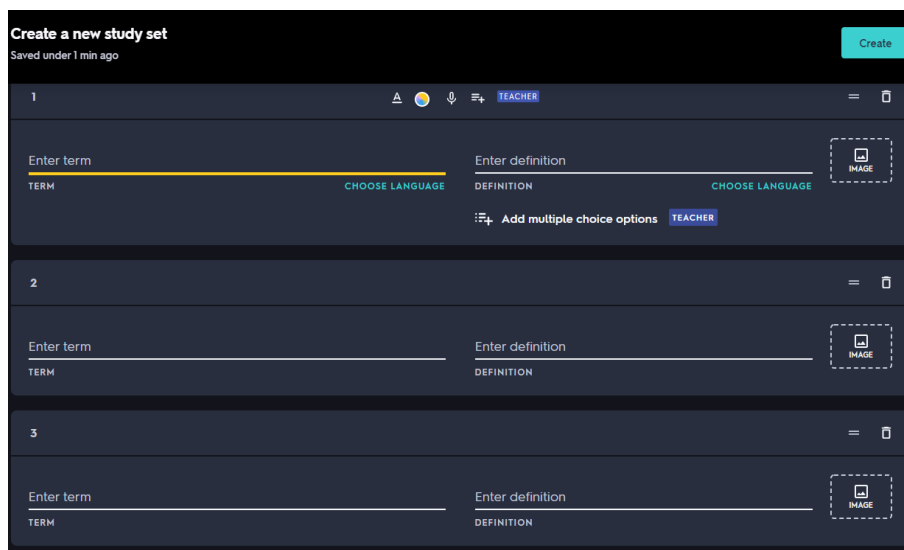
Create a new study set
Saved under 1 min ago

Create

1

TEACHER

Enter term
TERM
CHOOSE LANGUAGE

Enter definition
DEFINITION
CHOOSE LANGUAGE

IMAGE

Add multiple choice options TEACHER

2

Enter term
TERM

Enter definition
DEFINITION

IMAGE

3

Enter term
TERM

Enter definition
DEFINITION

IMAGE